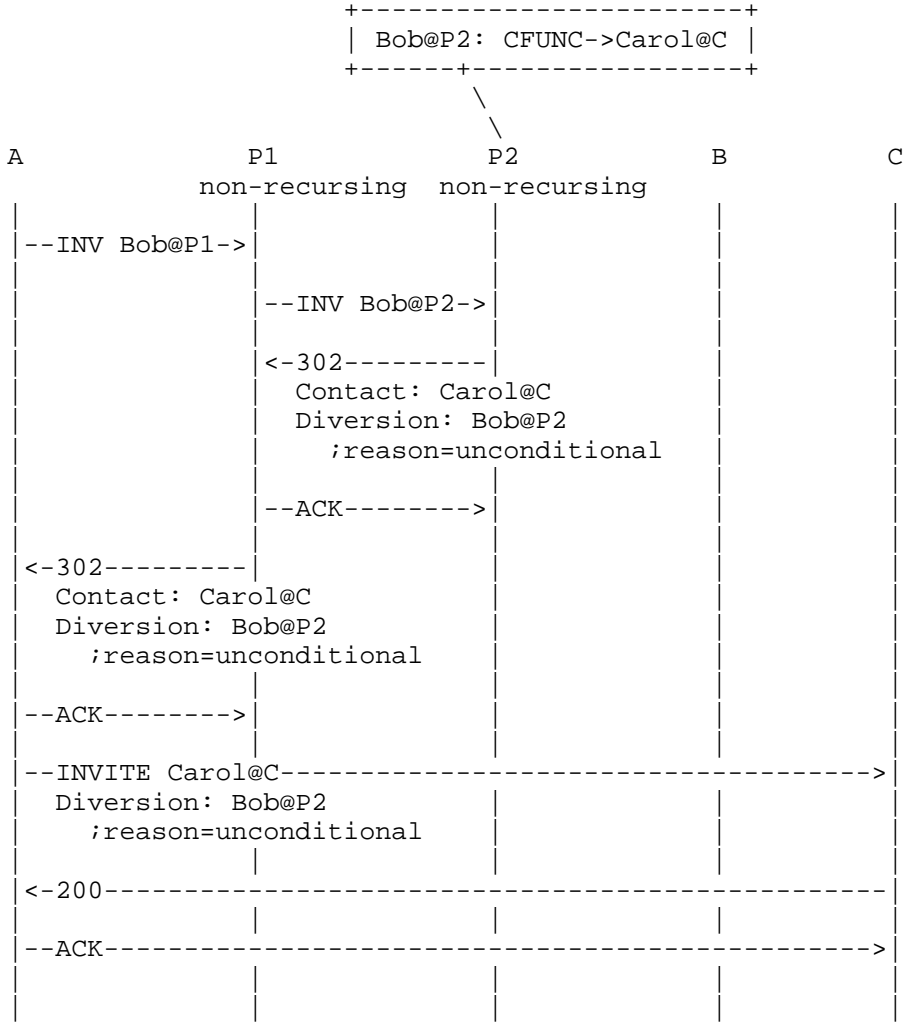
Bob@P2: CFUNC->Carol@C

A P1 P2 B C
non-recursing non-recursing

--INV Bob@P1->

--INV Bob@P2->

<-302---------
Contact: Carol@C
Diversion: Bob@P2
;reason=unconditional

--ACK-------->

<-302---------
Contact: Carol@C
Diversion: Bob@P2
;reason=unconditional

--ACK-------->

--INVITE Carol@C------------------------------------>
Diversion: Bob@P2
;reason=unconditional

<-200------------------------------------------------

--ACK---------------------------------------------->